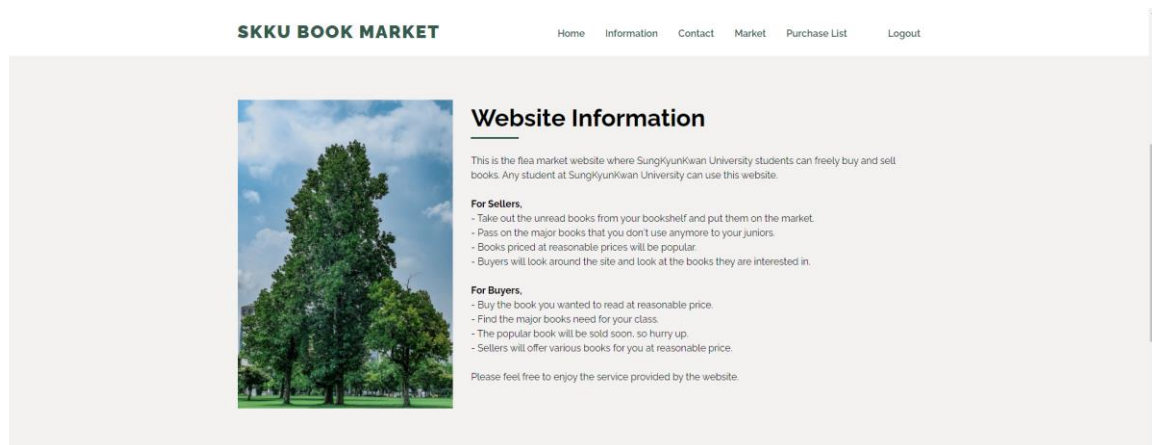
SKKU BOOK MARKET

Home Information Contact Market Purchase List Logout

Website Information

This is the flea market website where SungKyunKwan University students can freely buy and sell books. Any student at SungKyunKwan University can use this website.

For Sellers,
- Take out the unread books from your bookshelf and put them on the market.
- Pass on the major books that you don't use anymore to your juniors.
- Books priced at reasonable prices will be popular.
- Buyers will look around the site and look at the books they are interested in.

For Buyers,
- Buy the book you wanted to read at reasonable price.
- Find the major books need for your class.
- The popular book will be sold soon, so hurry up.
- Sellers will offer various books for you at reasonable price.

Please feel free to enjoy the service provided by the website.